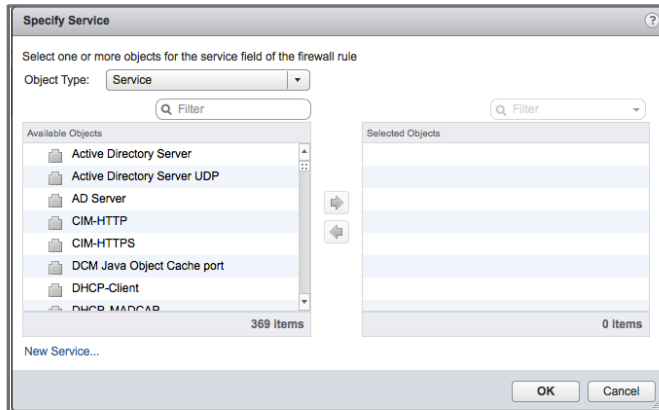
Specify Service

Select one or more objects for the service field of the firewall rule

Object Type: Service

Filter

Filter

Available Objects

Active Directory Server
Active Directory Server UDP
AD Server
CIM-HTTP
CIM-HTTPS
DCM Java Object Cache port
DHCP-Client
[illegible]

369 items

Selected Objects

0 items

New Service...

OK

Cancel